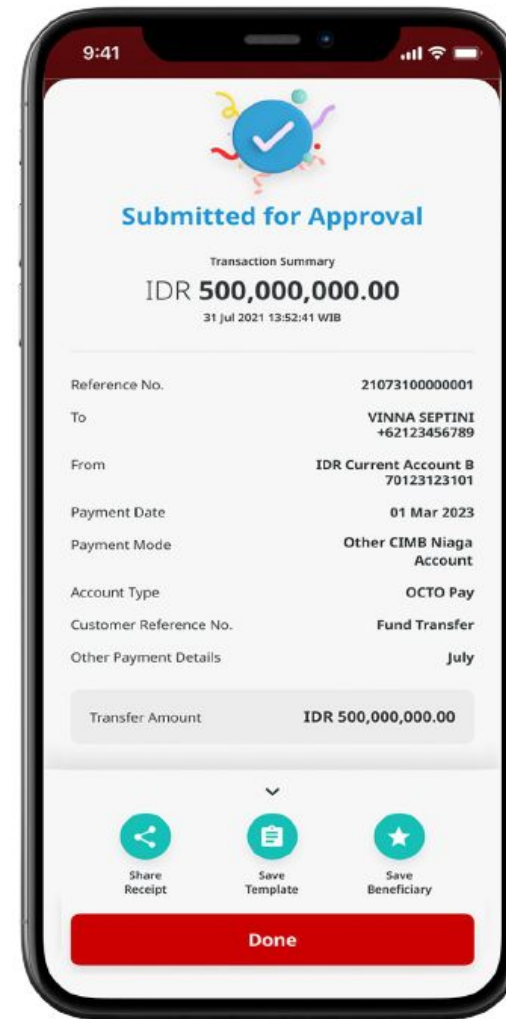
9:41

Submitted for Approval

Transaction Summary

IDR 500,000,000.00

31 Jul 2021 13:52:41 WIB

| | |
|---|---|
| Reference No. | 21073100000001 |
| To | VINNA SEPTINI +62123456789 |
| From | IDR Current Account B 70123123101 |
| Payment Date | 01 Mar 2023 |
| Payment Mode | Other CIMB Niaga Account |
| Account Type | OCTO Pay |
| Customer Reference No. | Fund Transfer |
| Other Payment Details | July |
| Transfer Amount | IDR 500,000,000.00 |

Share Receipt

Save Template

Save Beneficiary

Done